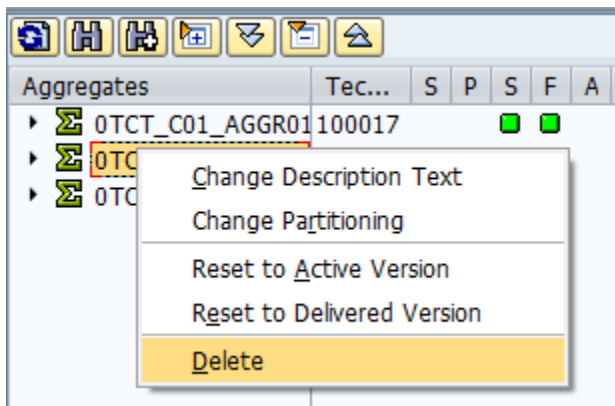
| Aggregates | Tec... | S | P | S | F | A |
|---|---|---|---|---|---|---|
| 0TCT_C01_AGGR01 | 100017 | | | | | |
| 0TC | | | | | | |
| 0TC | | | | | | |

Change Description Text
Change Partitioning
Reset to Active Version
Reset to Delivered Version
Delete